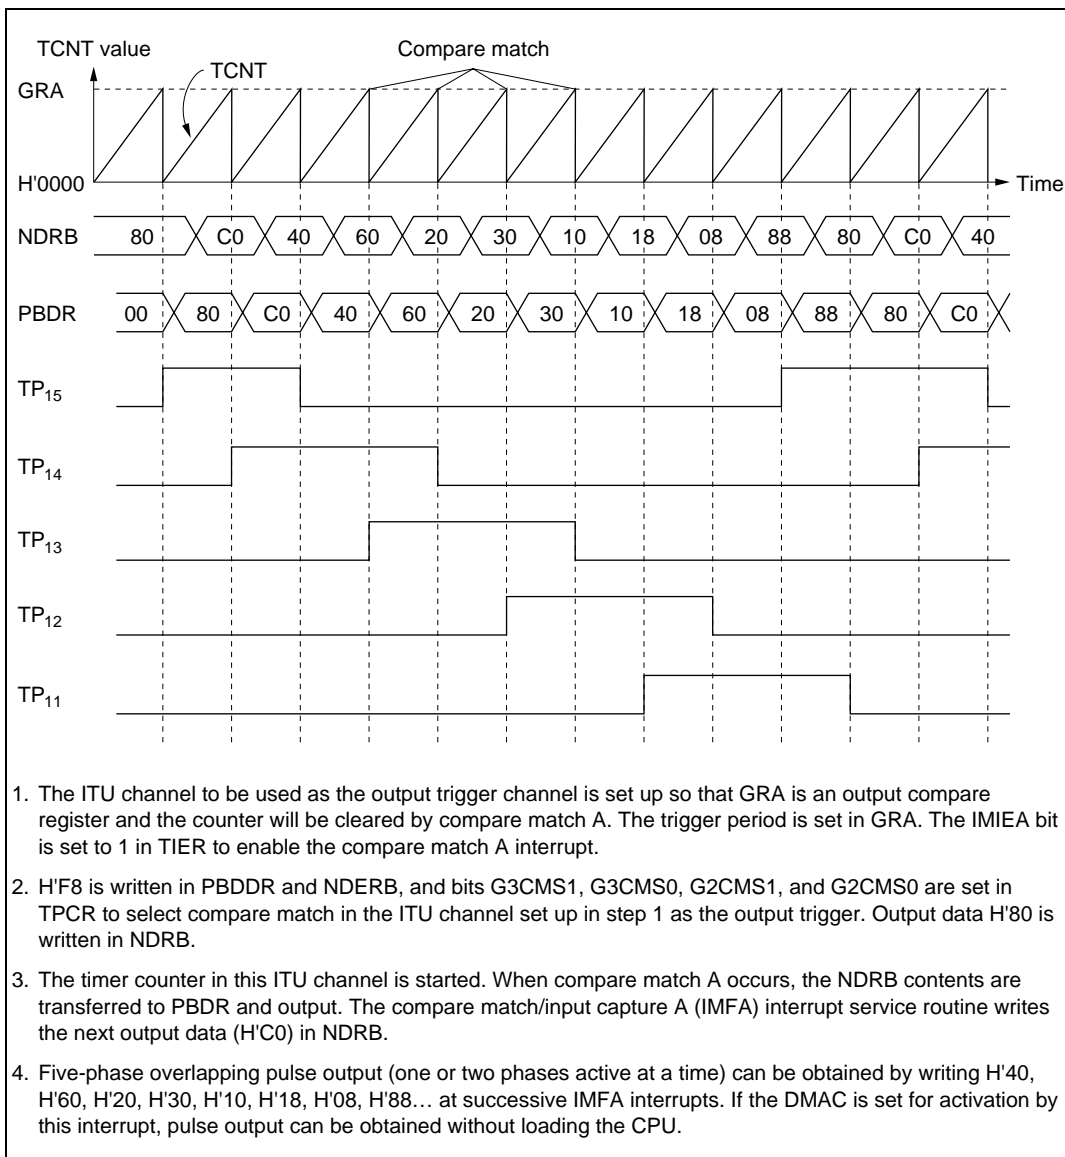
TCNT value

Compare match

TCNT

GRA

H'0000

Time

NDRB 80 C0 40 60 20 30 10 18 08 88 80 C0 40

PBDR 00 80 C0 40 60 20 30 10 18 08 88 80 C0

$TP_{15}$

$TP_{14}$

$TP_{13}$

$TP_{12}$

$TP_{11}$

1. The ITU channel to be used as the output trigger channel is set up so that GRA is an output compare register and the counter will be cleared by compare match A. The trigger period is set in GRA. The IMIEA bit is set to 1 in TIER to enable the compare match A interrupt.

2. H'F8 is written in PBDDR and NDERB, and bits G3CMS1, G3CMS0, G2CMS1, and G2CMS0 are set in TPCR to select compare match in the ITU channel set up in step 1 as the output trigger. Output data H'80 is written in NDRB.

3. The timer counter in this ITU channel is started. When compare match A occurs, the NDRB contents are transferred to PBDR and output. The compare match/input capture A (IMFA) interrupt service routine writes the next output data (H'C0) in NDRB.

4. Five-phase overlapping pulse output (one or two phases active at a time) can be obtained by writing H'40, H'60, H'20, H'30, H'10, H'18, H'08, H'88… at successive IMFA interrupts. If the DMAC is set for activation by this interrupt, pulse output can be obtained without loading the CPU.